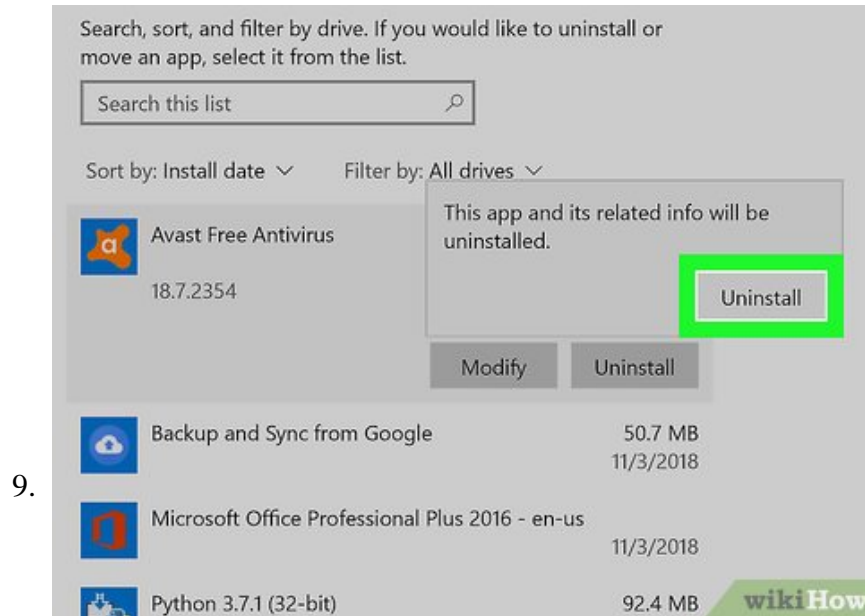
Search, sort, and filter by drive. If you would like to uninstall or move an app, select it from the list.

Search this list

Sort by: Install date ∨ Filter by: All drives ∨

Avast Free Antivirus

18.7.2354

This app and its related info will be uninstalled.

Uninstall

Modify Uninstall

Backup and Sync from Google 50.7 MB 11/3/2018

9.

Microsoft Office Professional Plus 2016 - en-us 11/3/2018

Python 3.7.1 (32-bit) 92.4 MB

wikiHow